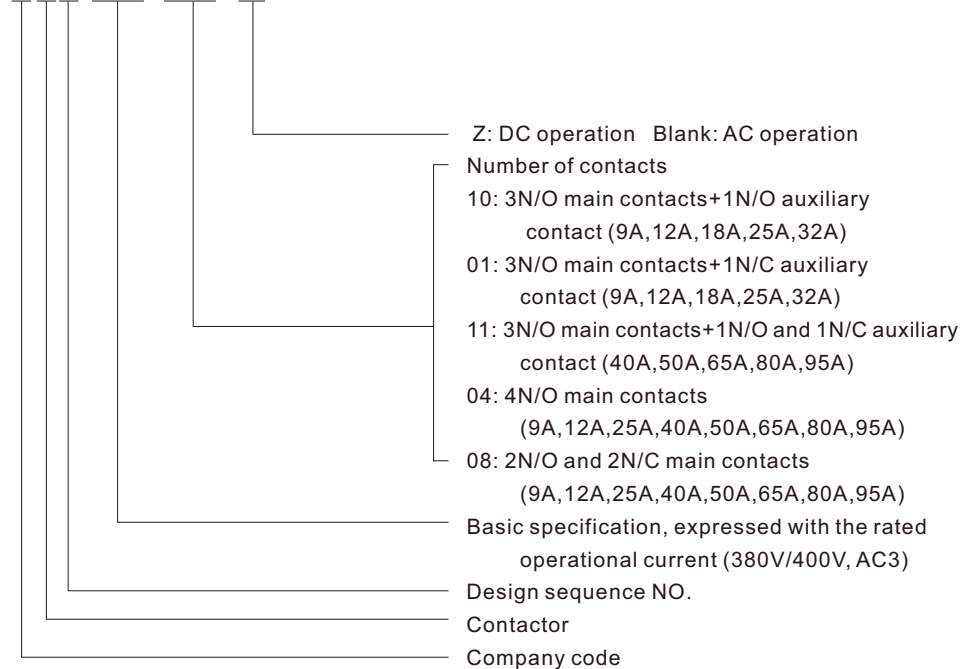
Z: DC operation Blank: AC operation

Number of contacts

10: 3N/O main contacts+1N/O auxiliary contact (9A,12A,18A,25A,32A)

01: 3N/O main contacts+1N/C auxiliary contact (9A,12A,18A,25A,32A)

11: 3N/O main contacts+1N/O and 1N/C auxiliary contact (40A,50A,65A,80A,95A)

04: 4N/O main contacts (9A,12A,25A,40A,50A,65A,80A,95A)

08: 2N/O and 2N/C main contacts (9A,12A,25A,40A,50A,65A,80A,95A)

Basic specification, expressed with the rated operational current (380V/400V, AC3)

Design sequence NO.

Contactor

Company code